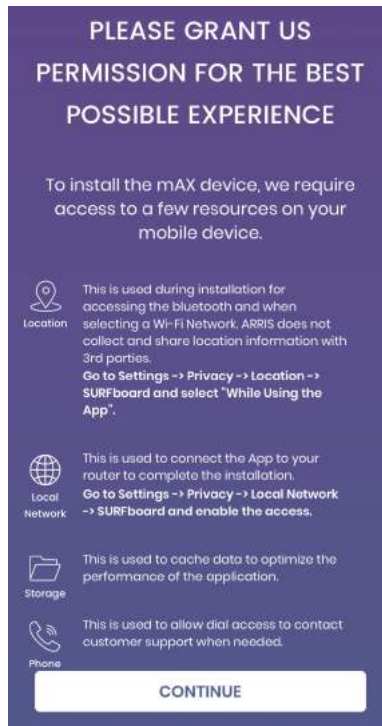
PLEASE GRANT US PERMISSION FOR THE BEST POSSIBLE EXPERIENCE

To install the mAX device, we require access to a few resources on your mobile device.

Location

This is used during installation for accessing the bluetooth and when selecting a Wi-Fi Network. ARRIS does not collect and share location information with 3rd parties.
Go to Settings -> Privacy -> Location -> SURFboard and select "While Using the App".

Local Network

This is used to connect the App to your router to complete the installation.
Go to Settings -> Privacy -> Local Network -> SURFboard and enable the access.

Storage

This is used to cache data to optimize the performance of the application.

Phone

This is used to allow dial access to contact customer support when needed.

CONTINUE